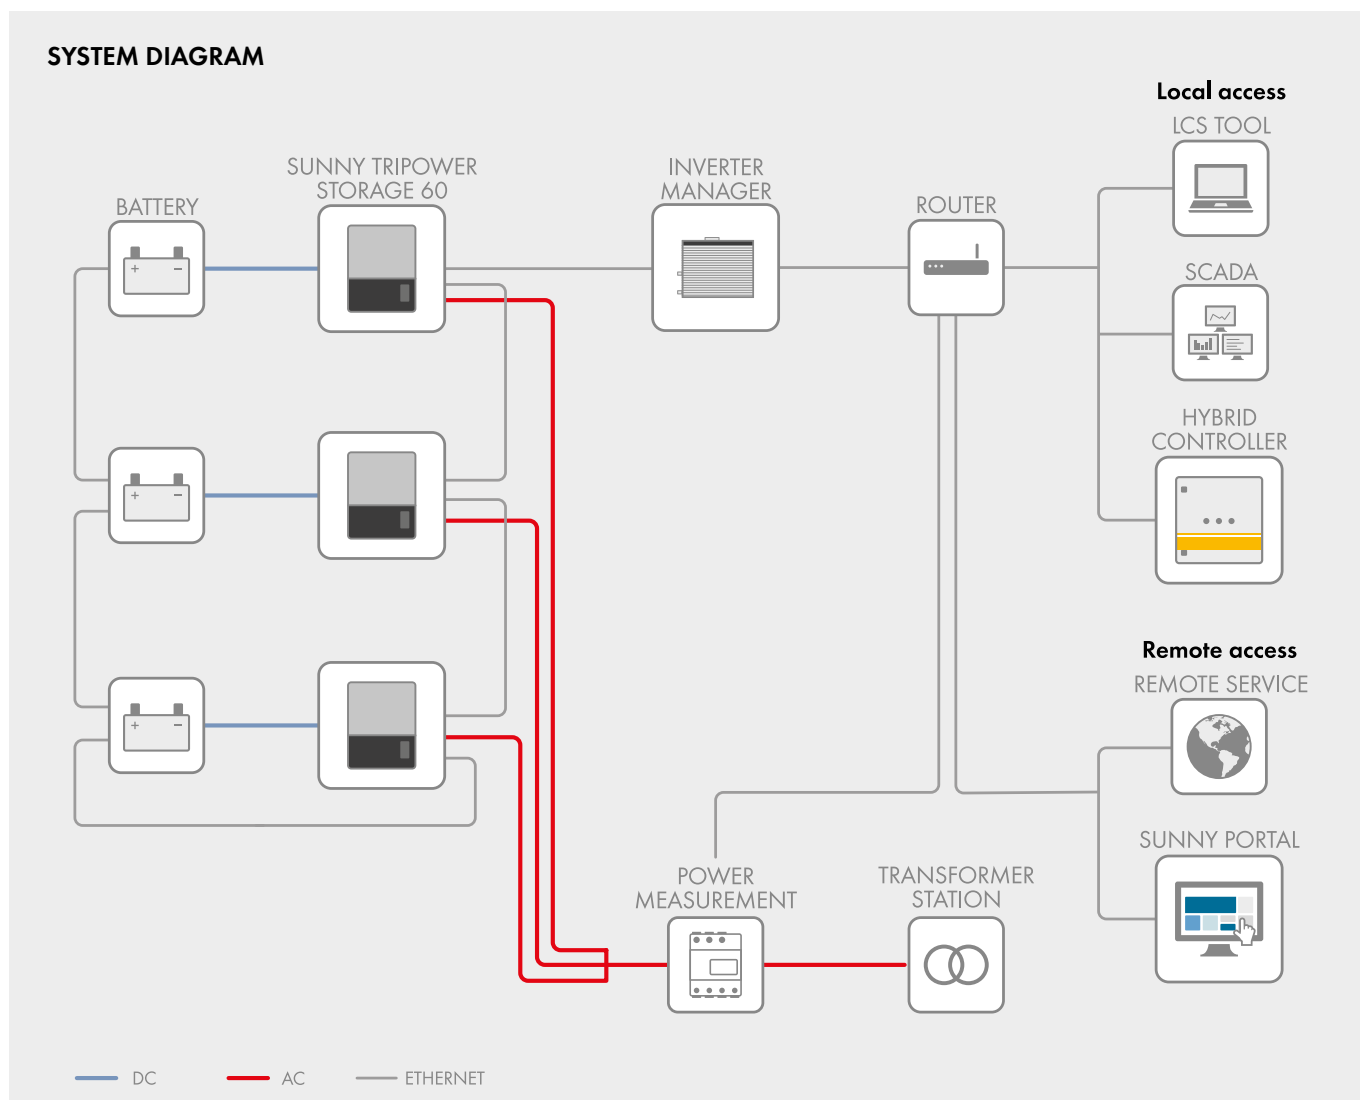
SYSTEM DIAGRAM

BATTERY

SUNNY TRIPOWER STORAGE 60

INVERTER MANAGER

ROUTER

Local access

LCS TOOL

SCADA

HYBRID CONTROLLER

Remote access

REMOTE SERVICE

SUNNY PORTAL

POWER MEASUREMENT

TRANSFORMER STATION

DC

AC

ETHERNET